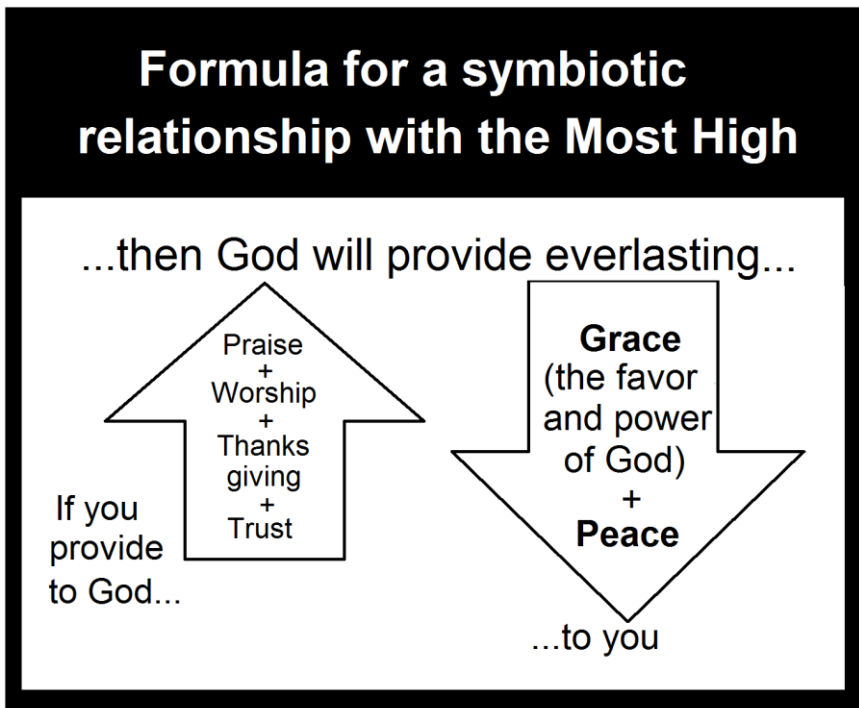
Formula for a symbiotic relationship with the Most High

...then God will provide everlasting...

If you provide to God...

Praise
+
Worship
+
Thanks giving
+
Trust

**Grace**
(the favor and power of God)
+
**Peace**

...to you